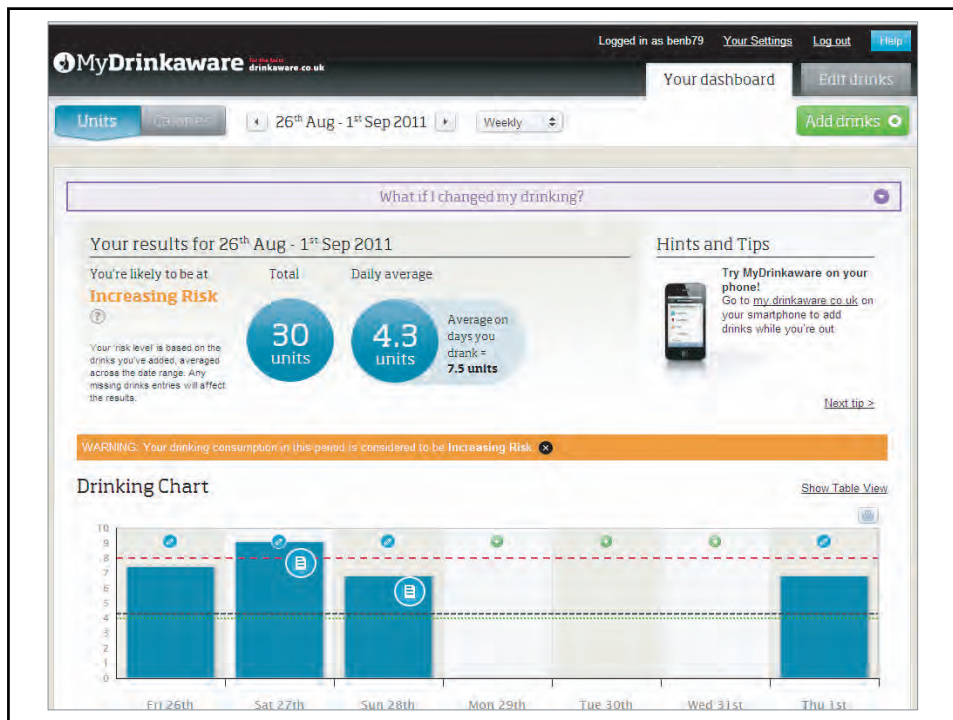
MyDrinkaware for the facts drinkaware.co.uk

Logged in as benb79 Your Settings Log out Help

Your dashboard Edit drinks

Units Calories

26$^{th}$ Aug - 1$^{st}$ Sep 2011 Weekly

Add drinks

What if I changed my drinking?

Your results for 26$^{th}$ Aug - 1$^{st}$ Sep 2011

You're likely to be at

Increasing Risk

?

Your 'risk level' is based on the drinks you've added, averaged across the date range. Any missing drinks entries will affect the results.

Total

30 units

Daily average

4.3 units

Average on days you drank = 7.5 units

Hints and Tips

Try MyDrinkaware on your phone!

Go to my.drinkaware.co.uk on your smartphone to add drinks while you're out

Next tip >

WARNING: Your drinking consumption in this period is considered to be Increasing Risk

Drinking Chart

Show Table View

10
9
8
7
6
5
4
3
2
1
0

Fri 26th Sat 27th Sun 28th Mon 29th Tue 30th Wed 31st Thu 1st